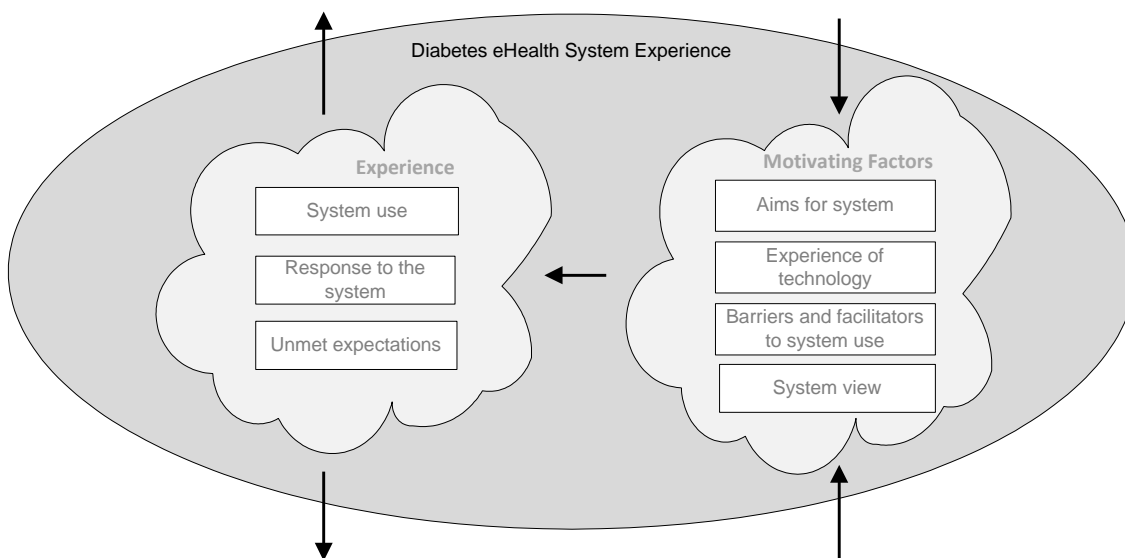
Diabetes eHealth System Experience

Experience

System use

Response to the system

Unmet expectations

Motivating Factors

Aims for system

Experience of technology

Barriers and facilitators to system use

System view